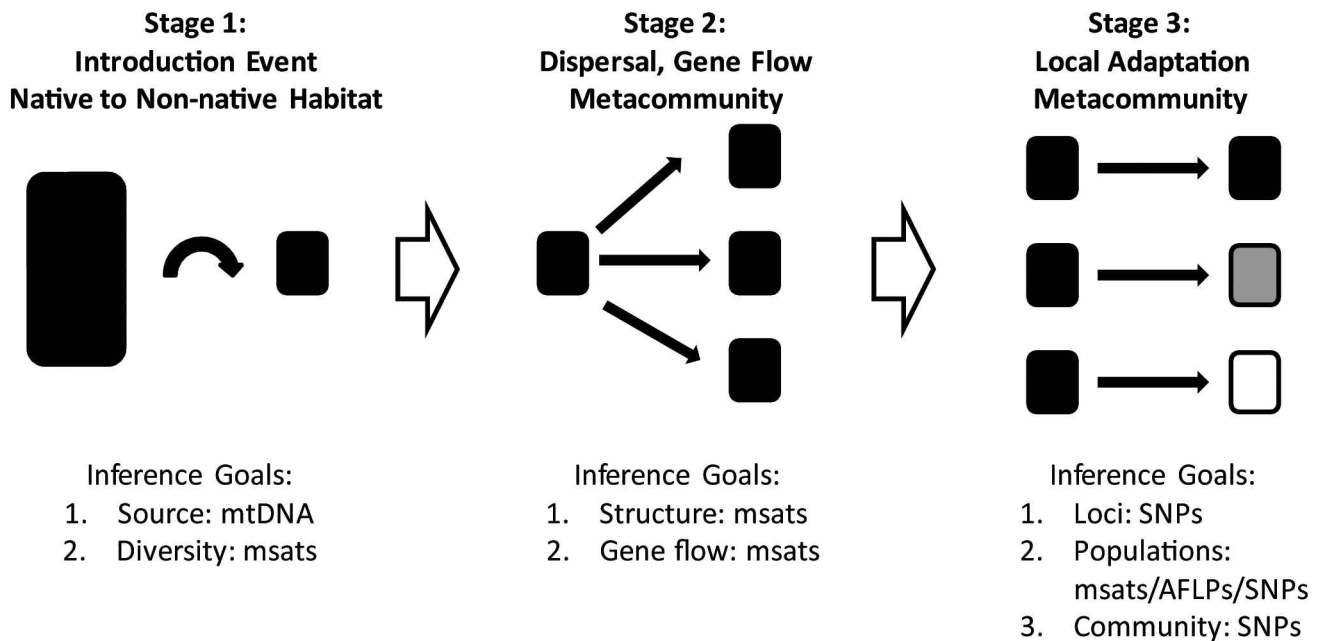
**Stage 1:**
**Introduction Event**
**Native to Non-native Habitat**

Inference Goals:
1. Source: mtDNA
2. Diversity: msats

**Stage 2:**
**Dispersal, Gene Flow**
**Metacommunity**

Inference Goals:
1. Structure: msats
2. Gene flow: msats

**Stage 3:**
**Local Adaptation**
**Metacommunity**

Inference Goals:
1. Loci: SNPs
2. Populations: msats/AFLPs/SNPs
3. Community: SNPs